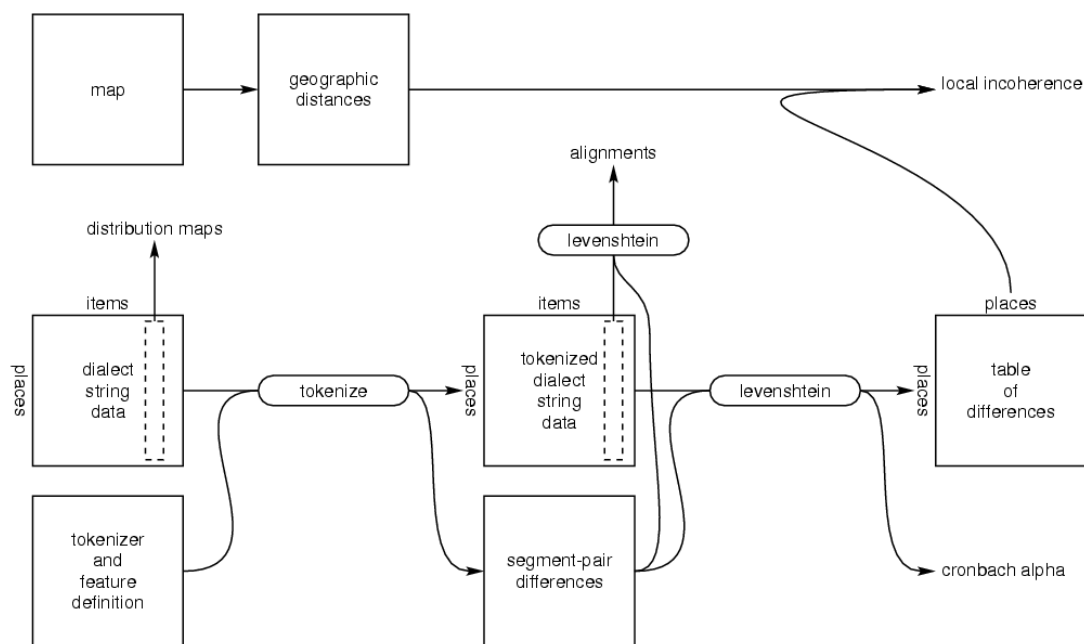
map

geographic distances

local incoherence

alignments

distribution maps

levenshtein

items

places

dialect string data

tokenize

items

places

tokenized dialect string data

levenshtein

places

places

table of differences

tokenizer and feature definition

segment-pair differences

cronbach alpha